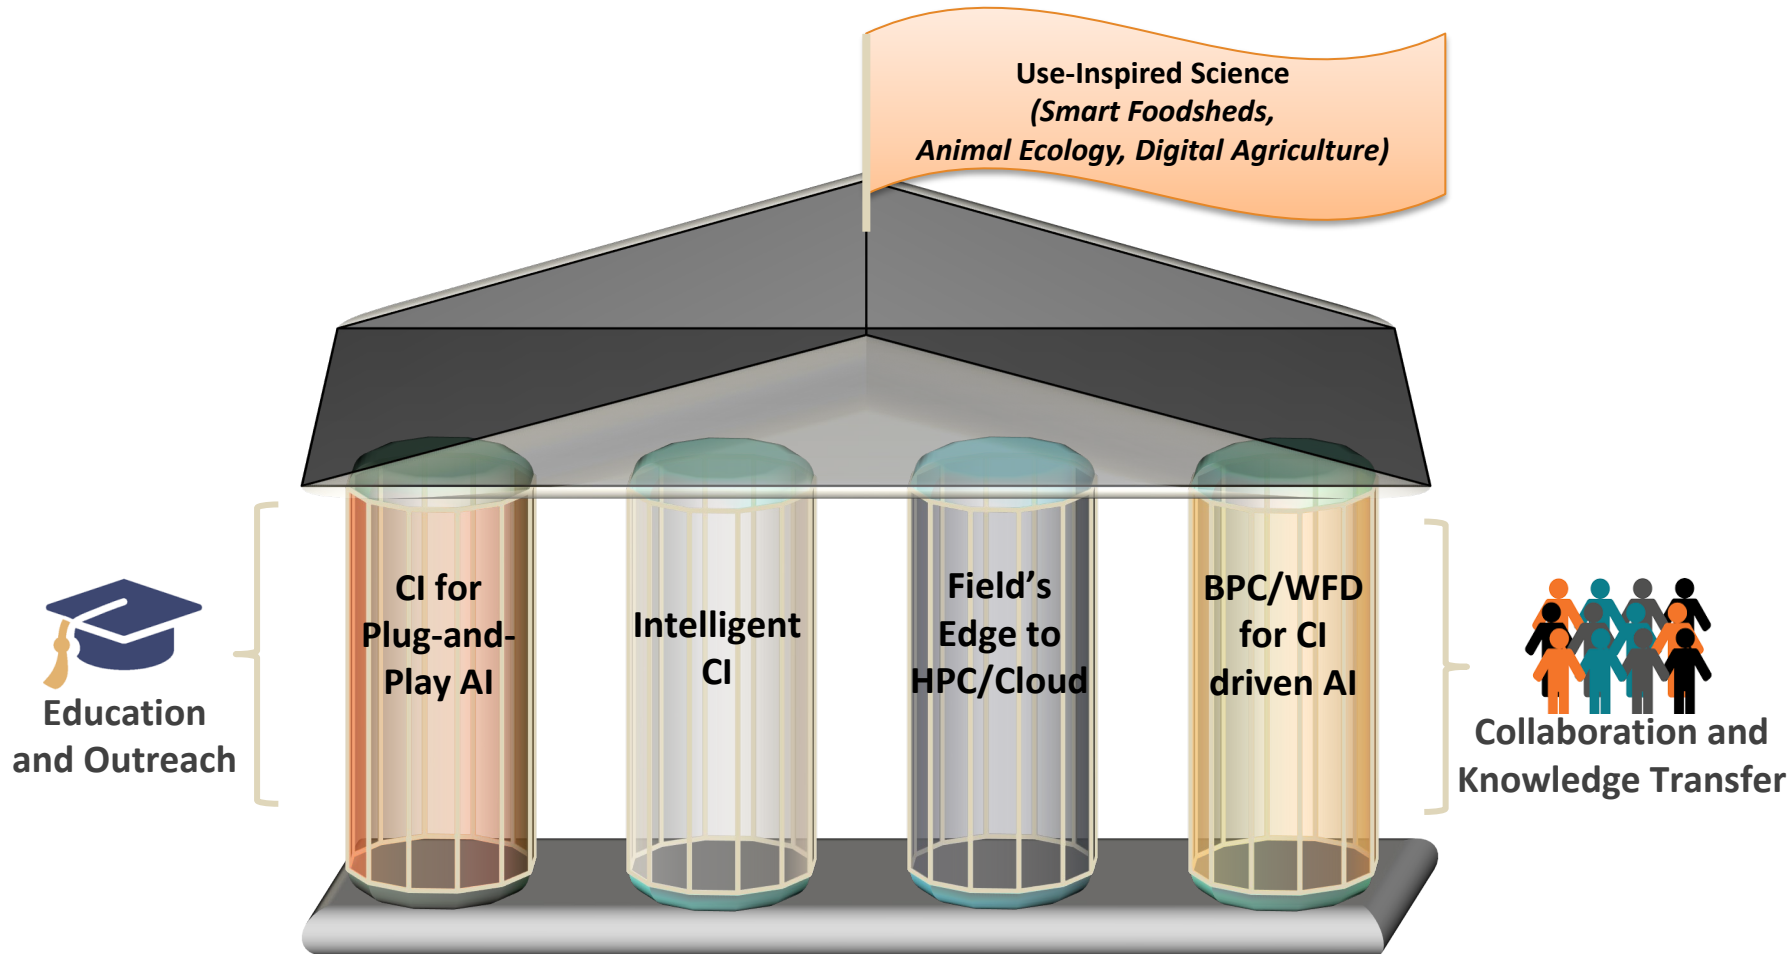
Use-Inspired Science
(Smart Foodsheds,
Animal Ecology, Digital Agriculture)

Education and Outreach

CI for Plug-and-Play AI

Intelligent CI

Field's Edge to HPC/Cloud

BPC/WFD for CI driven AI

Collaboration and Knowledge Transfer